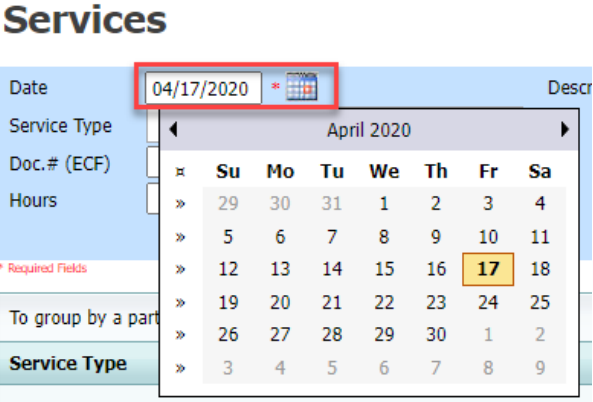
Services

Date 04/17/2020 *

Descr

Service Type

Doc.# (ECF)

Hours

* Required Fields

To group by a part

Service Type

April 2020

| ¤ | Su | Mo | Tu | We | Th | Fr | Sa |
|---|---|---|---|---|---|---|---|
| » | 29 | 30 | 31 | 1 | 2 | 3 | 4 |
| » | 5 | 6 | 7 | 8 | 9 | 10 | 11 |
| » | 12 | 13 | 14 | 15 | 16 | 17 | 18 |
| » | 19 | 20 | 21 | 22 | 23 | 24 | 25 |
| » | 26 | 27 | 28 | 29 | 30 | 1 | 2 |
| » | 3 | 4 | 5 | 6 | 7 | 8 | 9 |